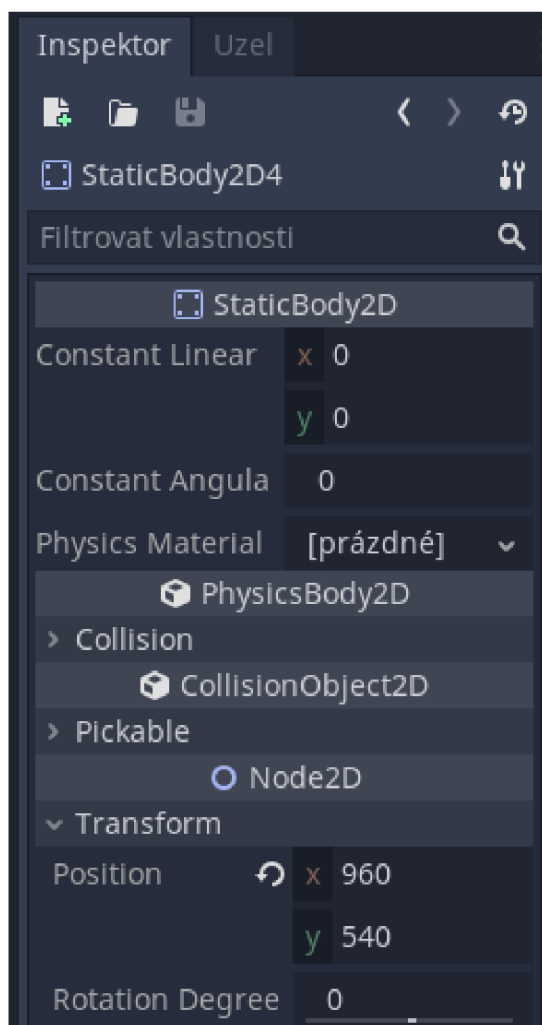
Inspektor Uzel

StaticBody2D4

Filtrovat vlastnosti

StaticBody2D

Constant Linear x 0

y 0

Constant Angula 0

Physics Material [prázdné]

PhysicsBody2D

Collision

CollisionObject2D

Pickable

Node2D

Transform

Position x 960

y 540

Rotation Degree 0